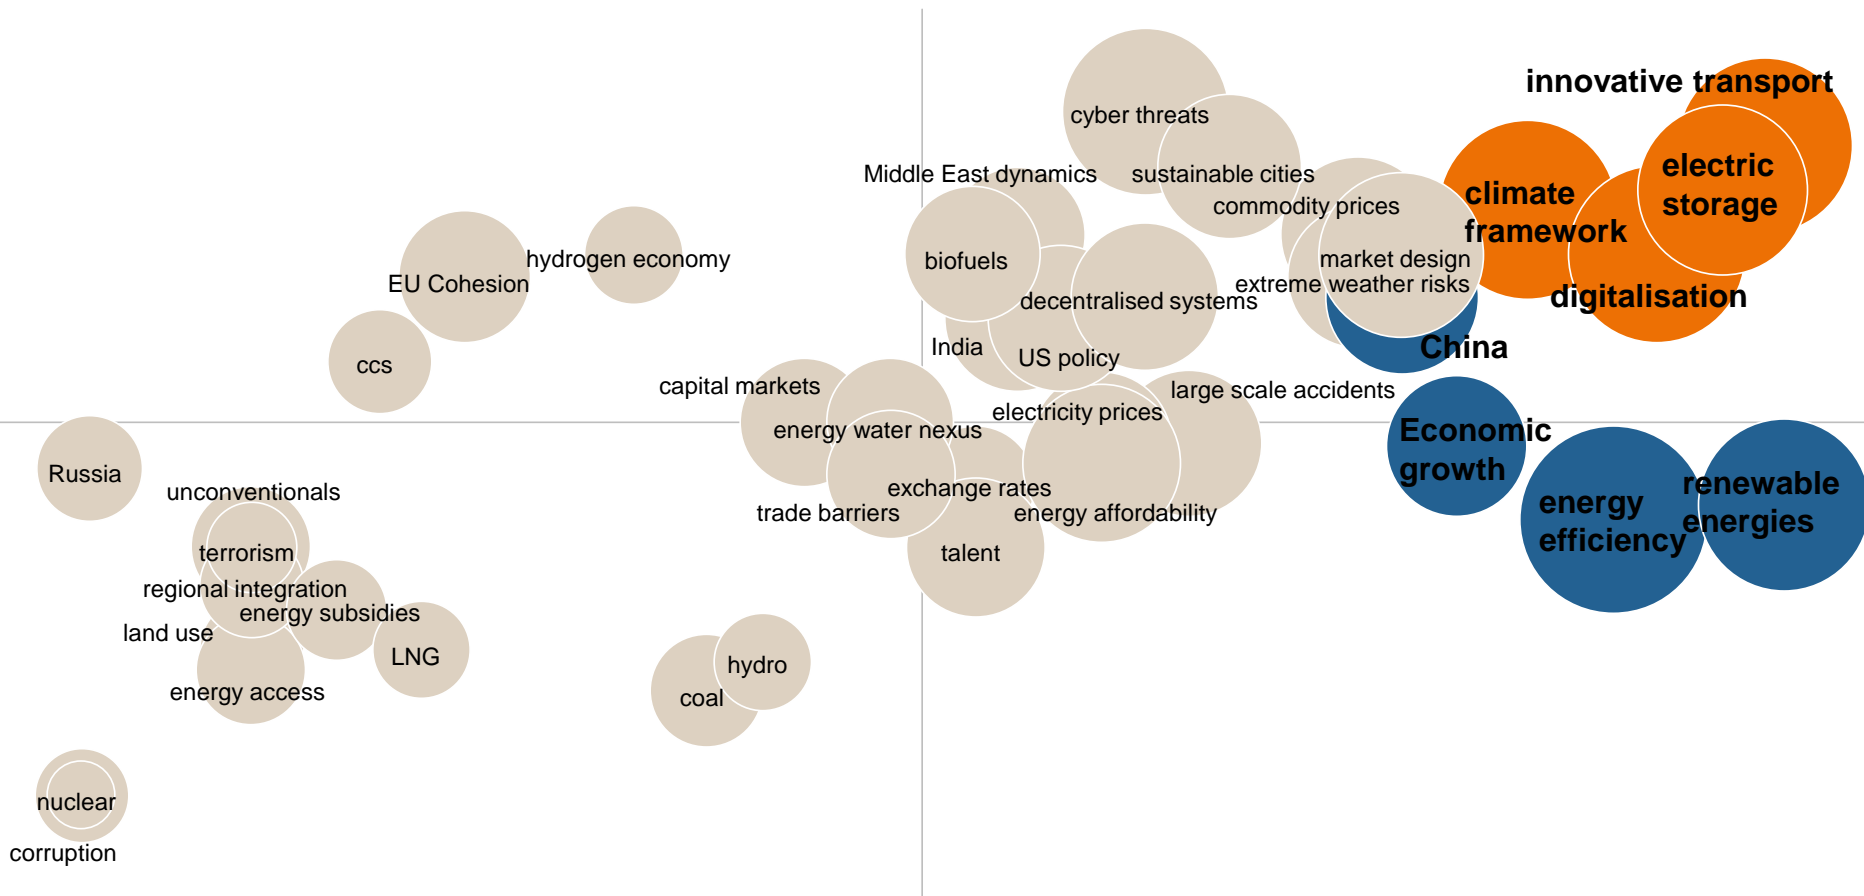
innovative transport
cyber threats
Middle East dynamics
sustainable cities
commodity prices
climate framework
electric storage
hydrogen economy
EU Cohesion
biofuels
market design
extreme weather risks
decentralised systems
digitalisation
ccs
India
US policy
China
capital markets
large scale accidents
electricity prices
energy water nexus
Economic growth
Russia
unconventionals
exchange rates
trade barriers
energy affordability
renewable energies
energy efficiency
terrorism
talent
regional integration
energy subsidies
land use
LNG
hydro
coal
energy access
nuclear
corruption